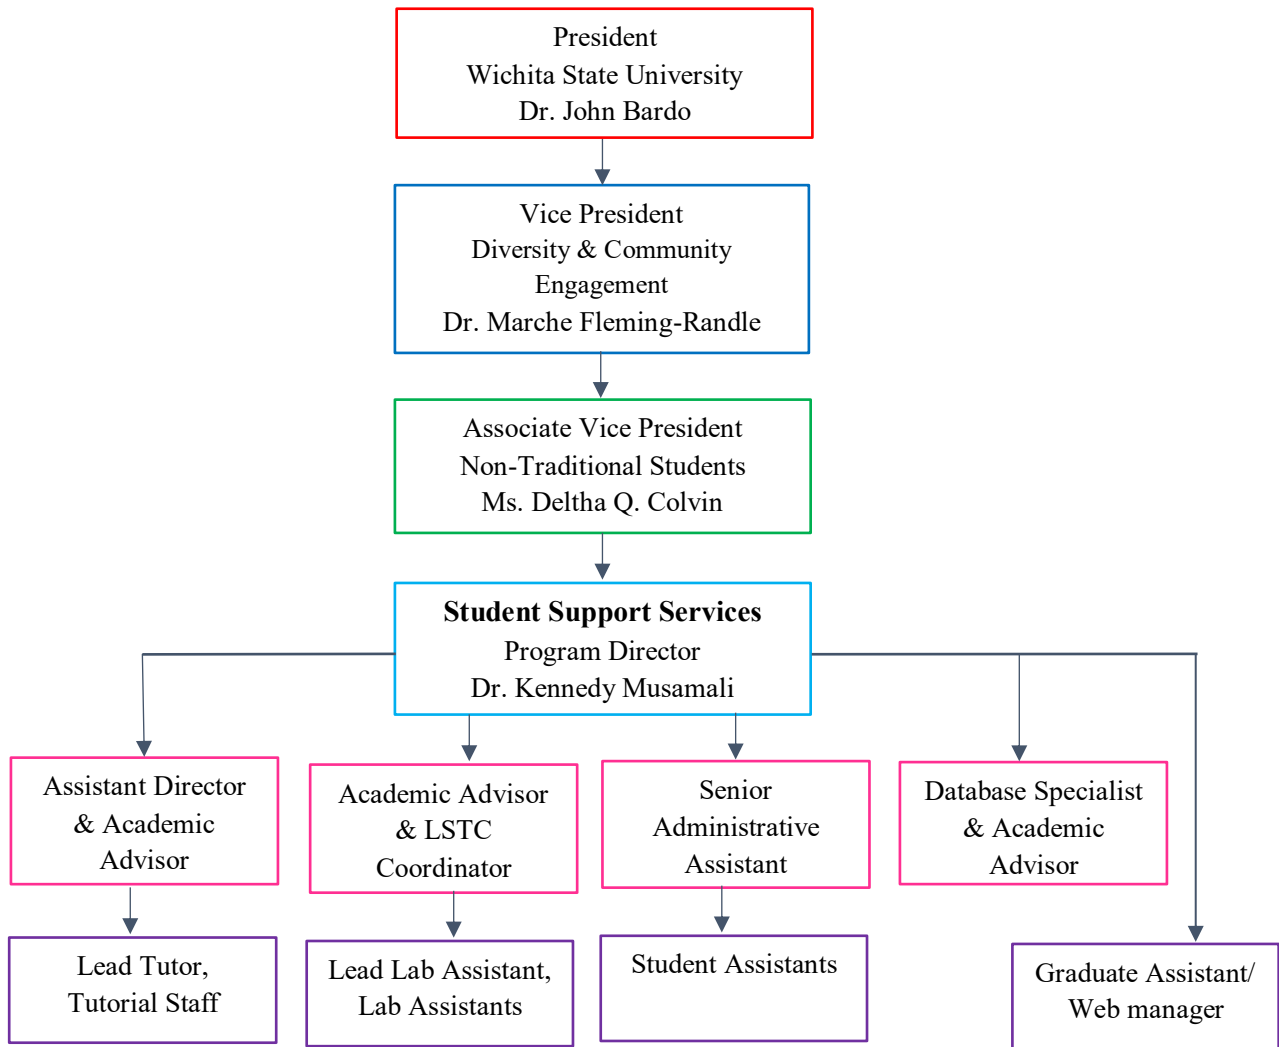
President
Wichita State University
Dr. John Bardo

Vice President
Diversity & Community Engagement
Dr. Marche Fleming-Randle

Associate Vice President
Non-Traditional Students
Ms. Deltha Q. Colvin

**Student Support Services**
Program Director
Dr. Kennedy Musamali

Assistant Director & Academic Advisor

Academic Advisor & LSTC Coordinator

Senior Administrative Assistant

Database Specialist & Academic Advisor

Lead Tutor, Tutorial Staff

Lead Lab Assistant, Lab Assistants

Student Assistants

Graduate Assistant/ Web manager